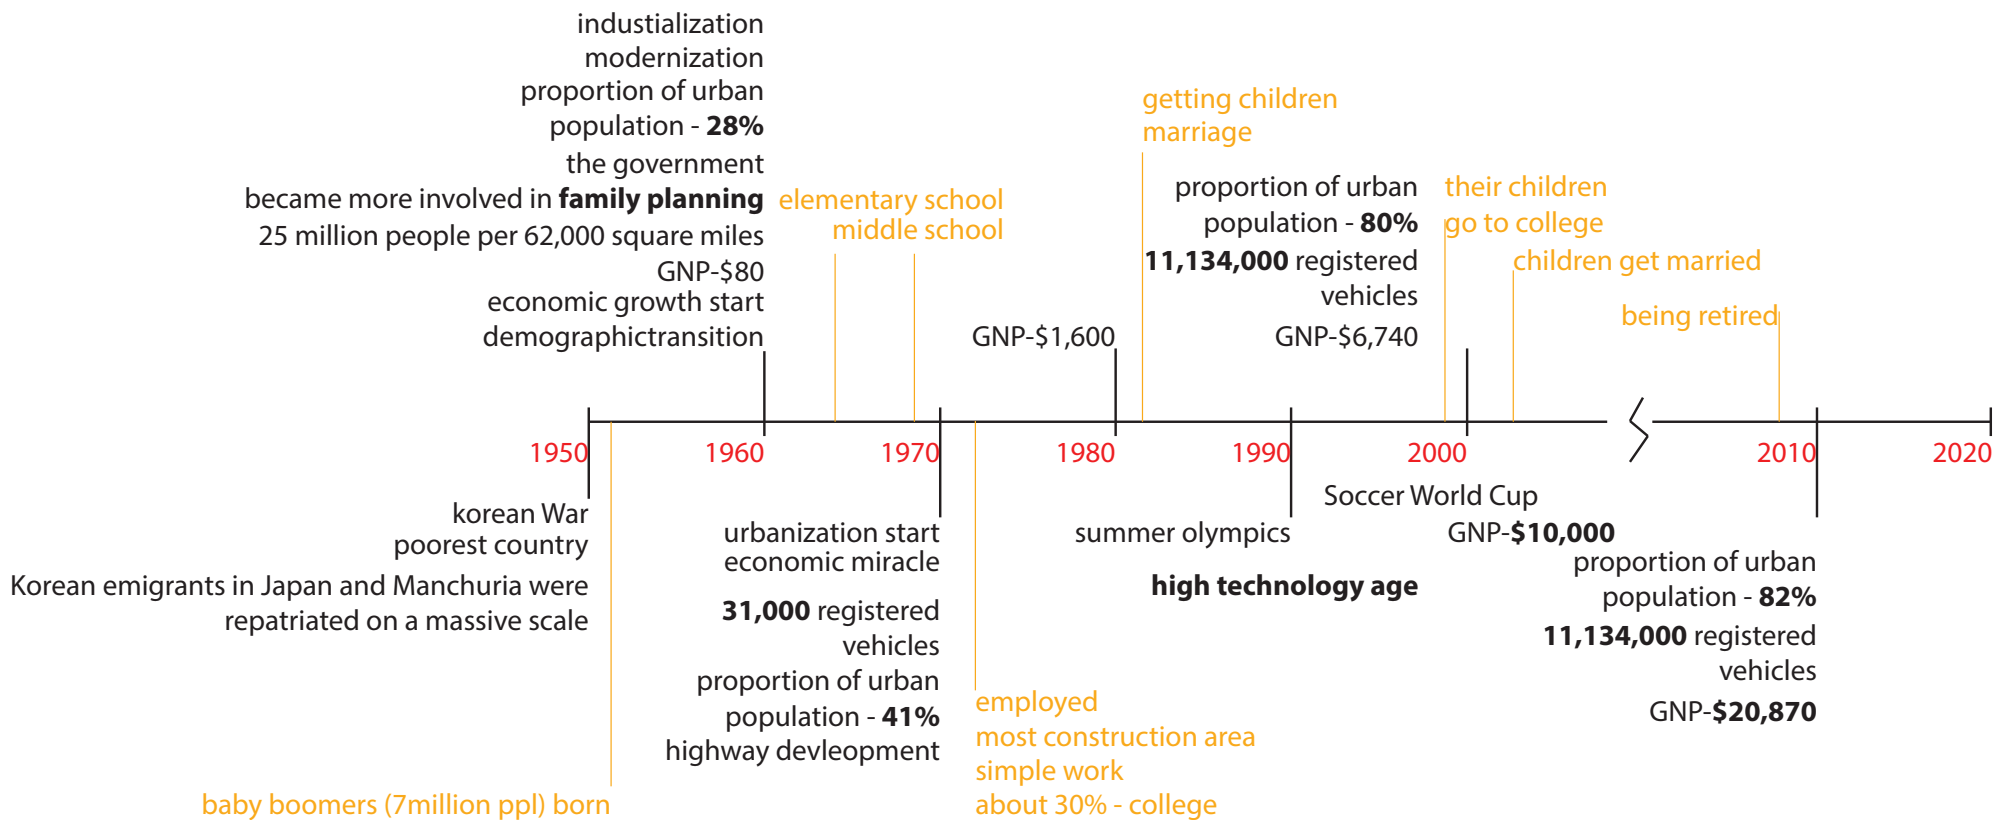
industialization
modernization
proportion of urban population - **28%**
the government became more involved in **family planning**
25 million people per 62,000 square miles
GNP-$80
economic growth start
demographictransition

elementary school
middle school

GNP-$1,600

getting children marriage

proportion of urban population - **80%**
**11,134,000** registered vehicles
GNP-$6,740

their children go to college

children get married

being retired

1950 1960 1970 1980 1990 2000 2010 2020

korean War
poorest country
Korean emigrants in Japan and Manchuria were repatriated on a massive scale

baby boomers (7million ppl) born

urbanization start
economic miracle
**31,000** registered vehicles
proportion of urban population - **41%**
highway devleopment

employed
most construction area
simple work
about 30% - college

summer olympics

high technology age

Soccer World Cup
GNP-**$10,000**

proportion of urban population - **82%**
**11,134,000** registered vehicles
GNP-**$20,870**